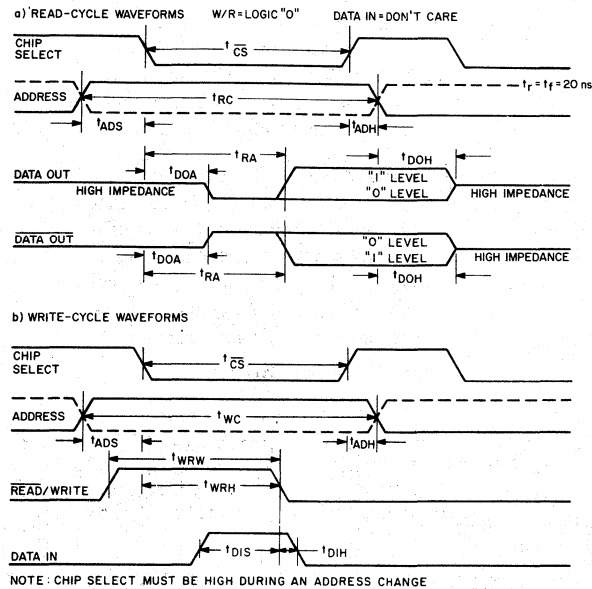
a) READ-CYCLE WAVEFORMS W/R = LOGIC "O" DATA IN = DON'T CARE

CHIP SELECT

$t_{\overline{CS}}$

ADDRESS

$t_{RC}$

$t_r = t_f = 20$ ns

$t_{ADS}$

$t_{ADH}$

$t_{RA}$

$t_{DOH}$

DATA OUT

$t_{DOA}$

HIGH IMPEDANCE

"1" LEVEL

"O" LEVEL

HIGH IMPEDANCE

$\overline{\text{DATA OUT}}$

"O" LEVEL

"1" LEVEL

HIGH IMPEDANCE

$t_{DOA}$

$t_{RA}$

$t_{DOH}$

b) WRITE-CYCLE WAVEFORMS

CHIP SELECT

$t_{\overline{CS}}$

ADDRESS

$t_{WC}$

$t_{ADS}$

$t_{ADH}$

$t_{WRW}$

$\overline{\text{READ}}$/WRITE

$t_{WRH}$

DATA IN

$t_{DIS}$

$t_{DIH}$

NOTE: CHIP SELECT MUST BE HIGH DURING AN ADDRESS CHANGE